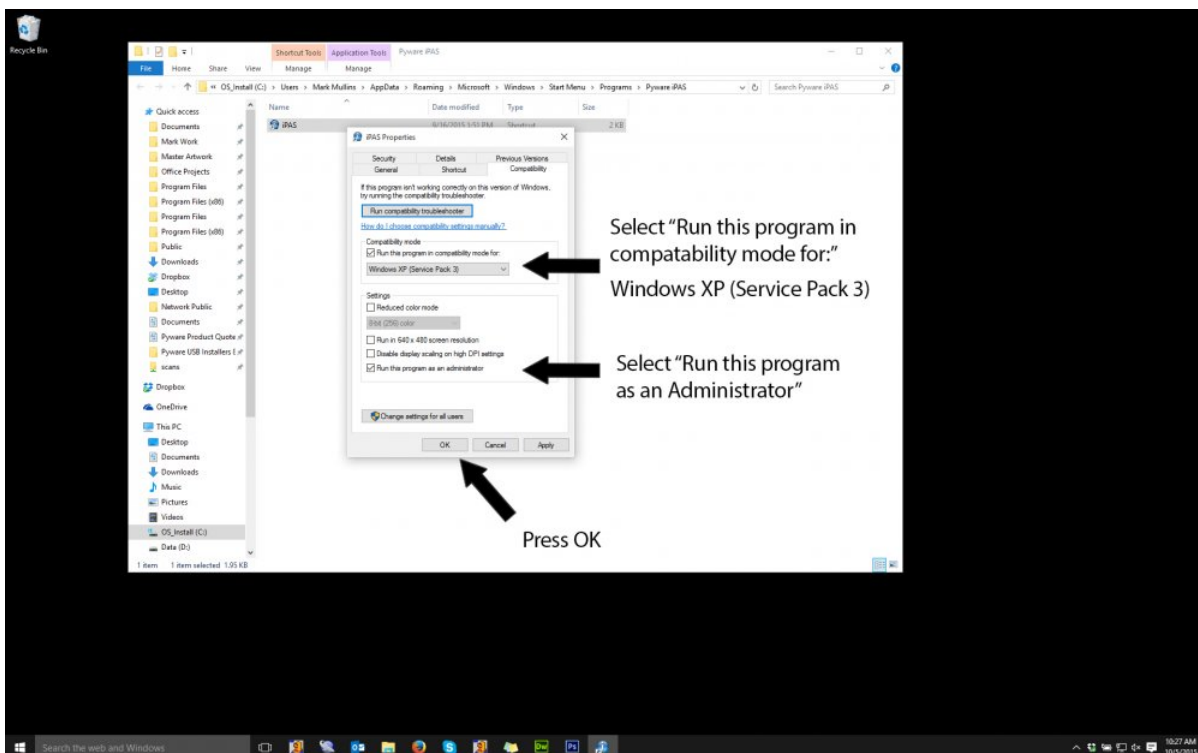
Recycle Bin

Shortcut Tools Application Tools Pyware iPAS

File Home Share View Manage Manage

« OS_Install (C:) › Users › Mark Mullins › AppData › Roaming › Microsoft › Windows › Start Menu › Programs › Pyware iPAS

Search Pyware iPAS

Quick access
Documents
Mark Work
Master Artwork
Office Projects
Program Files
Program Files (x86)
Program Files
Program Files (x86)
Public
Downloads
Dropbox
Desktop
Network Public
Documents
Pyware Product Quote
Pyware USB Installers
scans
Dropbox
OneDrive
This PC
Desktop
Documents
Downloads
Music
Pictures
Videos
OS_Install (C:)
Data (D:)

1 item 1 item selected 1.95 KB

| Name | Date modified | Type | Size |
|---|---|---|---|
| iPAS | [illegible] | Shortcut | 2 KB |

iPAS Properties

Security Details Previous Versions
General Shortcut Compatibility

If this program isn't working correctly on this version of Windows, try running the compatibility troubleshooter.

Run compatibility troubleshooter

How do I choose compatibility settings manually?

Compatibility mode
Run this program in compatibility mode for:
Windows XP (Service Pack 3)

Settings
Reduced color mode
8-bit (256) color
Run in 640 x 480 screen resolution
Disable display scaling on high DPI settings
Run this program as an administrator

Change settings for all users

OK Cancel Apply

Select "Run this program in compatability mode for:"
Windows XP (Service Pack 3)

Select "Run this program as an Administrator"

Press OK

Search the web and Windows

10:27 AM
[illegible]